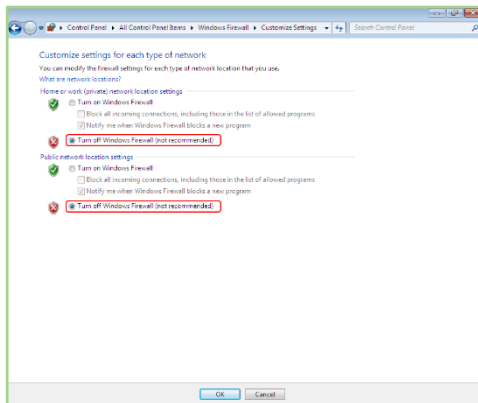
Control Panel ▸ All Control Panel Items ▸ Windows Firewall ▸ Customize Settings

Search Control Panel

Customize settings for each type of network

You can modify the firewall settings for each type of network location that you use.

What are network locations?

Home or work (private) network location settings

Turn on Windows Firewall

Block all incoming connections, including those in the list of allowed programs

Notify me when Windows Firewall blocks a new program

Turn off Windows Firewall (not recommended)

Public network location settings

Turn on Windows Firewall

Block all incoming connections, including those in the list of allowed programs

Notify me when Windows Firewall blocks a new program

Turn off Windows Firewall (not recommended)

OK

Cancel